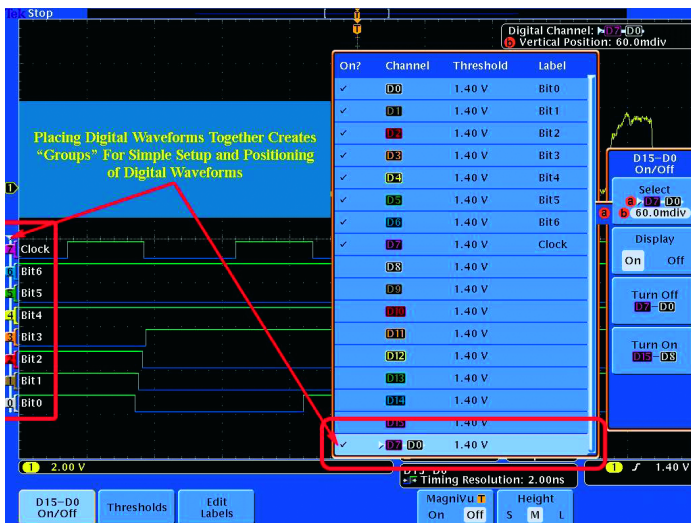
Tek Stop

Digital Channel: D7 - D0
b Vertical Position: 60.0mdiv

| On? | Channel | Threshold | Label |
|---|---|---|---|
| ✓ | D0 | 1.40 V | Bit0 |
| ✓ | D1 | 1.40 V | Bit1 |
| ✓ | D2 | 1.40 V | Bit2 |
| ✓ | D3 | 1.40 V | Bit3 |
| ✓ | D4 | 1.40 V | Bit4 |
| ✓ | D5 | 1.40 V | Bit5 |
| ✓ | D6 | 1.40 V | Bit6 |
| ✓ | D7 | 1.40 V | Clock |
| | D8 | 1.40 V | |
| | D9 | 1.40 V | |
| | D10 | 1.40 V | |
| | D11 | 1.40 V | |
| | D12 | 1.40 V | |
| | D13 | 1.40 V | |
| | D14 | 1.40 V | |
| | D15 | 1.40 V | |
| ✓ | D7 D0 | 1.40 V | |

Placing Digital Waveforms Together Creates "Groups" For Simple Setup and Positioning of Digital Waveforms

Clock
Bit6
Bit5
Bit4
Bit3
Bit2
Bit1
Bit0

D15–D0 On/Off

Select
a D7 D0
b 60.0mdiv

Display
On Off

Turn Off
D7 – D0

Turn On
D15 – D8

1 2.00 V

D15–D0
Timing Resolution: 2.00ns

1 ∫ 1.40 V

D15–D0 On/Off
Thresholds
Edit Labels
MagniVu T
On Off
Height
S M L